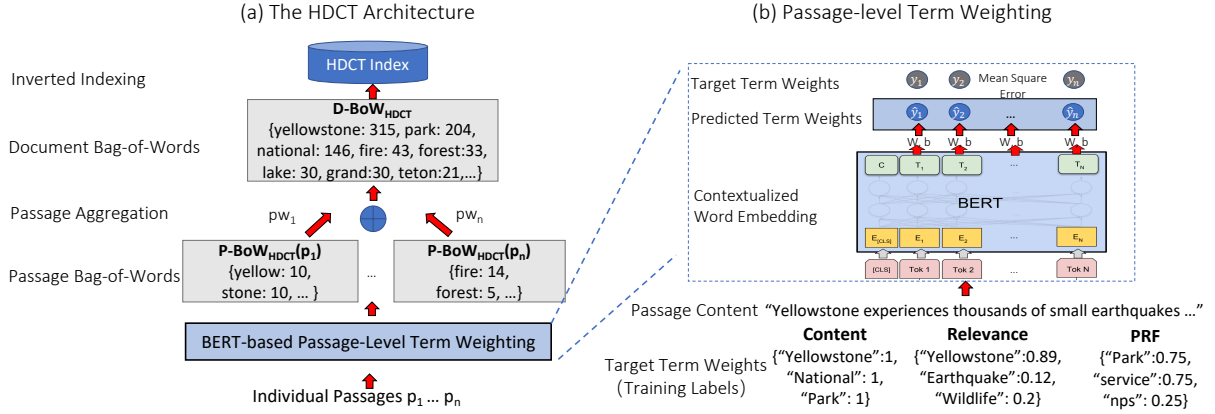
(a) The HDCT Architecture

(b) Passage-level Term Weighting

Inverted Indexing

HDCT Index

$\textbf{D-BoW}_{\textbf{HDCT}}$
{yellowstone: 315, park: 204, national: 146, fire: 43, forest:33, lake: 30, grand:30, teton:21,…}

Document Bag-of-Words

Passage Aggregation

$pw_1$

$pw_n$

$\textbf{P-BoW}_{\textbf{HDCT}}\textbf{(p}_\textbf{1}\textbf{)}$
{yellow: 10, stone: 10, … }

…

$\textbf{P-BoW}_{\textbf{HDCT}}\textbf{(p}_\textbf{n}\textbf{)}$
{fire: 14, forest: 5, …}

Passage Bag-of-Words

BERT-based Passage-Level Term Weighting

Individual Passages $p_1$ … $p_n$

Target Term Weights

$y_1$ $y_2$ Mean Square Error $y_n$

Predicted Term Weights

$\hat{y}_1$ $\hat{y}_2$ … $\hat{y}_n$

W, b W, b W, b W, b

C $T_1$ $T_2$ … $T_N$

Contextualized Word Embedding

BERT

$E_{[CLS]}$ $E_1$ $E_2$ … $E_N$

[CLS] Tok 1 Tok 2 … Tok N

Passage Content “Yellowstone experiences thousands of small earthquakes …”

Target Term Weights
(Training Labels)

**Content**
{“Yellowstone”:1, “National”: 1, “Park”: 1}

**Relevance**
{“Yellowstone”:0.89, “Earthquake”:0.12, “Wildlife”: 0.2}

**PRF**
{“Park”:0.75, “service”:0.75, “nps”: 0.25}